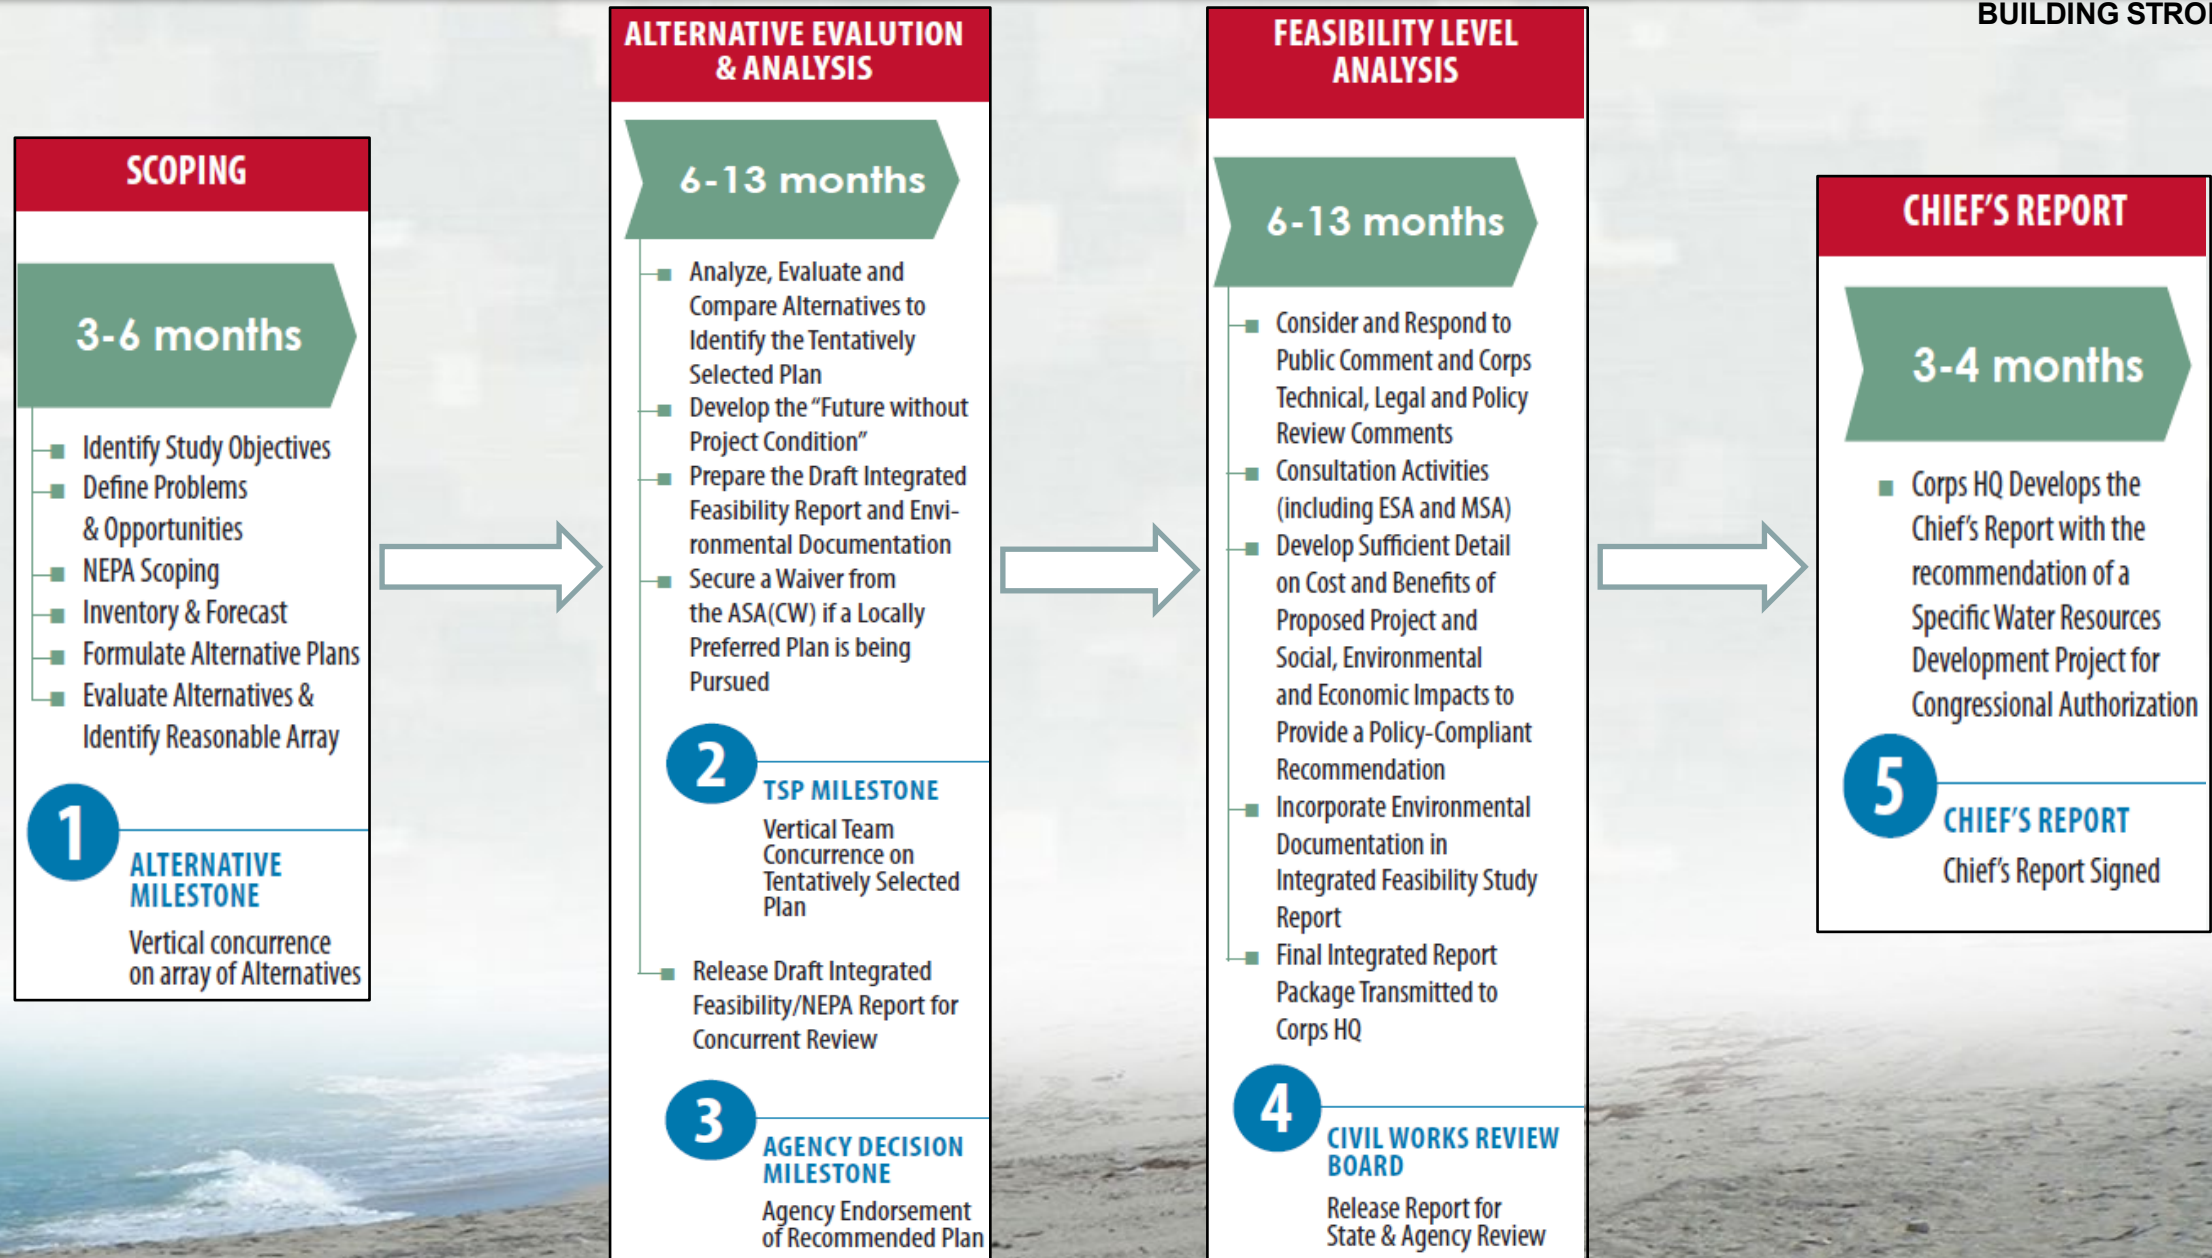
BUILDING STRO

SCOPING

3-6 months

Identify Study Objectives
Define Problems & Opportunities
NEPA Scoping
Inventory & Forecast
Formulate Alternative Plans
Evaluate Alternatives & Identify Reasonable Array

1

ALTERNATIVE MILESTONE

Vertical concurrence on array of Alternatives

ALTERNATIVE EVALUTION & ANALYSIS

6-13 months

Analyze, Evaluate and Compare Alternatives to Identify the Tentatively Selected Plan
Develop the "Future without Project Condition"
Prepare the Draft Integrated Feasibility Report and Environmental Documentation
Secure a Waiver from the ASA(CW) if a Locally Preferred Plan is being Pursued

2

TSP MILESTONE

Vertical Team Concurrence on Tentatively Selected Plan

Release Draft Integrated Feasibility/NEPA Report for Concurrent Review

3

AGENCY DECISION MILESTONE

Agency Endorsement of Recommended Plan

FEASIBILITY LEVEL ANALYSIS

6-13 months

Consider and Respond to Public Comment and Corps Technical, Legal and Policy Review Comments
Consultation Activities (including ESA and MSA)
Develop Sufficient Detail on Cost and Benefits of Proposed Project and Social, Environmental and Economic Impacts to Provide a Policy-Compliant Recommendation
Incorporate Environmental Documentation in Integrated Feasibility Study Report
Final Integrated Report Package Transmitted to Corps HQ

4

CIVIL WORKS REVIEW BOARD

Release Report for State & Agency Review

CHIEF'S REPORT

3-4 months

Corps HQ Develops the Chief's Report with the recommendation of a Specific Water Resources Development Project for Congressional Authorization

5

CHIEF'S REPORT

Chief's Report Signed